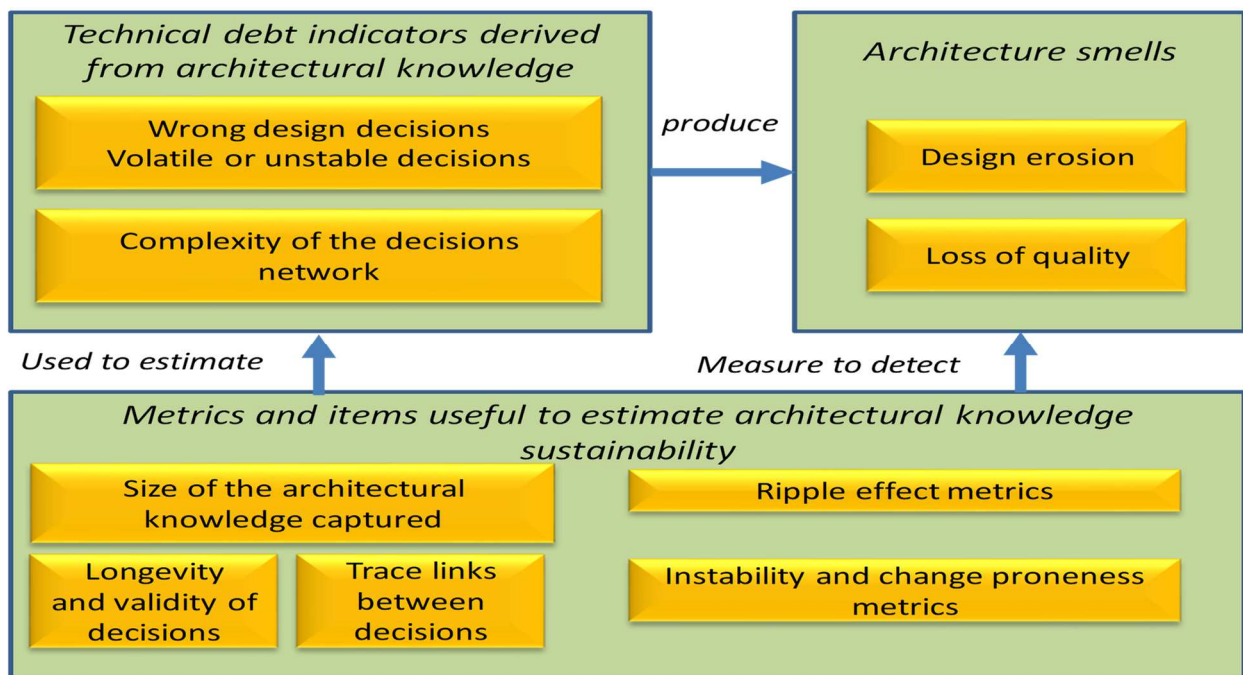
Technical debt indicators derived from architectural knowledge

Wrong design decisions
Volatile or unstable decisions

Complexity of the decisions network

produce

Architecture smells

Design erosion

Loss of quality

Used to estimate

Measure to detect

Metrics and items useful to estimate architectural knowledge sustainability

Size of the architectural knowledge captured

Longevity and validity of decisions

Trace links between decisions

Ripple effect metrics

Instability and change proneness metrics